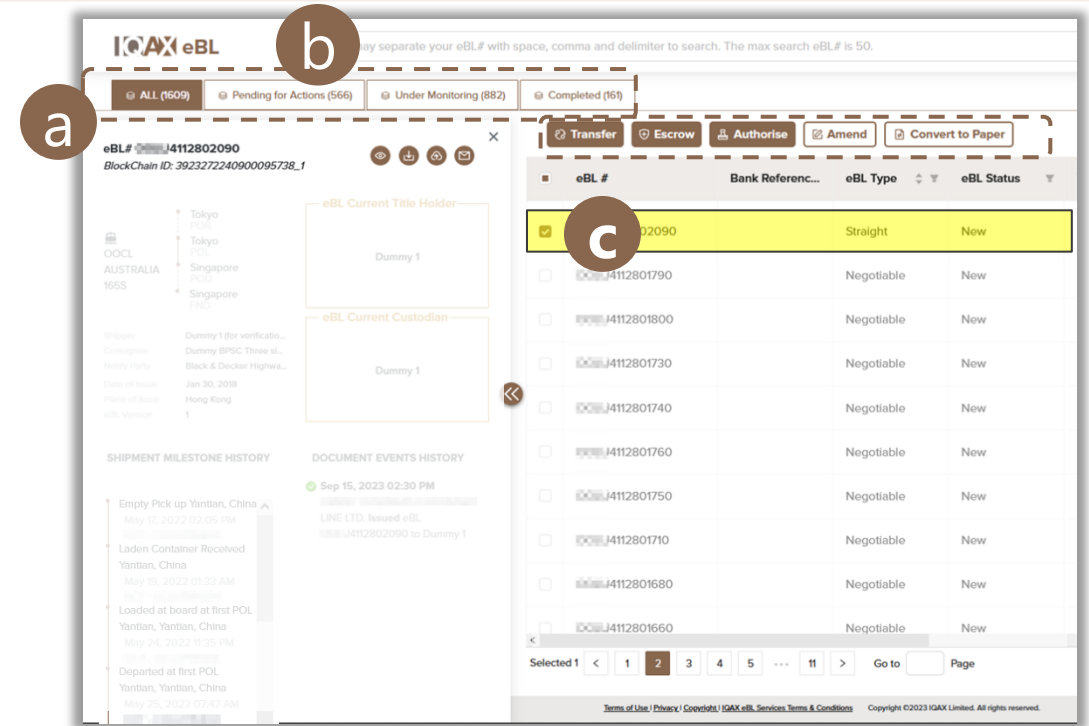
IQAX eBL

b

ay separate your eBL# with space, comma and delimiter to search. The max search eBL# is 50.

ALL (1609) | Pending for Actions (566) | Under Monitoring (882) | Completed (161)

a

eBL# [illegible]4112802090
BlockChain ID: 3923272240900095738_1

Tokyo
POR
Tokyo
POL
Singapore
POD
Singapore
FND

OOCL AUSTRALIA 165S

eBL Current Title Holder
Dummy 1

eBL Current Custodian
Dummy 1

Shipper Dummy 1 (for verificatio...
Consignee Dummy BPSC Three si...
Notify Party Black & Decker Highwa...
Date of Issue Jan 30, 2018
Place of Issue Hong Kong
eBL Version 1

SHIPMENT MILESTONE HISTORY

Empty Pick up Yantian, China
May 17, 2022 02:05 PM
Laden Container Received Yantian, China
May 19, 2022 01:33 AM
Loaded at board at first POL Yantian, Yantian, China
May 24, 2022 11:35 PM
Departed at first POL Yantian, Yantian, China
May 25, 2022 07:47 AM

DOCUMENT EVENTS HISTORY

Sep 15, 2023 02:30 PM
LINE LTD. Issued eBL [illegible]4112802090 to Dummy 1

Transfer | Escrow | Authorise | Amend | Convert to Paper

| | eBL # | Bank Referenc... | eBL Type | eBL Status |
|---|---|---|---|---|
| | c 02090 | | Straight | New |
| | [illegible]4112801790 | | Negotiable | New |
| | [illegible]4112801800 | | Negotiable | New |
| | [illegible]4112801730 | | Negotiable | New |
| | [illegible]4112801740 | | Negotiable | New |
| | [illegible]4112801760 | | Negotiable | New |
| | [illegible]4112801750 | | Negotiable | New |
| | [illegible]4112801710 | | Negotiable | New |
| | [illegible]4112801680 | | Negotiable | New |
| | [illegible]4112801660 | | Negotiable | New |

Selected 1 < 1 2 3 4 5 ... 11 > Go to Page

Terms of Use | Privacy | Copyright | IQAX eBL Services Terms & Conditions Copyright ©2023 IQAX Limited. All rights reserved.